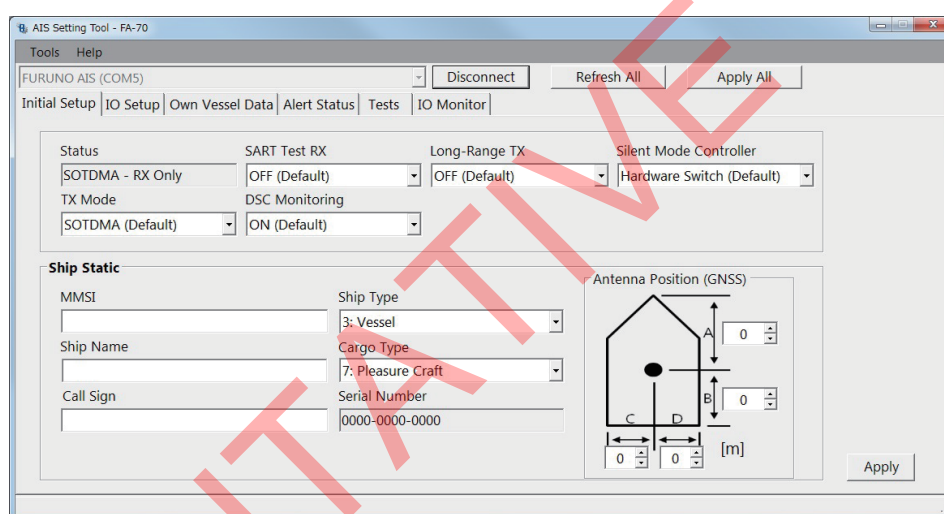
AIS Setting Tool - FA-70

Tools Help

FURUNO AIS (COM5)

Disconnect

Refresh All

Apply All

Initial Setup | IO Setup | Own Vessel Data | Alert Status | Tests | IO Monitor

Status
SOTDMA - RX Only

SART Test RX
OFF (Default)

Long-Range TX
OFF (Default)

Silent Mode Controller
Hardware Switch (Default)

TX Mode
SOTDMA (Default)

DSC Monitoring
ON (Default)

Ship Static

MMSI

Ship Type
3: Vessel

Ship Name

Cargo Type
7: Pleasure Craft

Call Sign

Serial Number
0000-0000-0000

Antenna Position (GNSS)

A 0

B 0

C D

0 0

[m]

Apply

ITATIVE